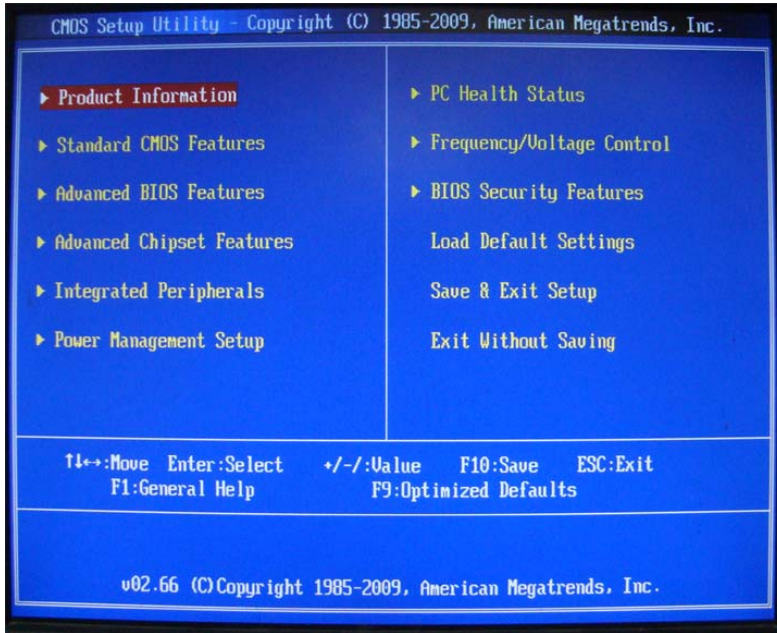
CMOS Setup Utility - Copyright (C) 1985-2009, American Megatrends, Inc.

▶ Product Information

▶ Standard CMOS Features

▶ Advanced BIOS Features

▶ Advanced Chipset Features

▶ Integrated Peripherals

▶ Power Management Setup

▶ PC Health Status

▶ Frequency/Voltage Control

▶ BIOS Security Features

Load Default Settings

Save & Exit Setup

Exit Without Saving

↑↓→←:Move Enter:Select +/-/:Value F10:Save ESC:Exit
F1:General Help F9:Optimized Defaults

v02.66 (C)Copyright 1985-2009, American Megatrends, Inc.